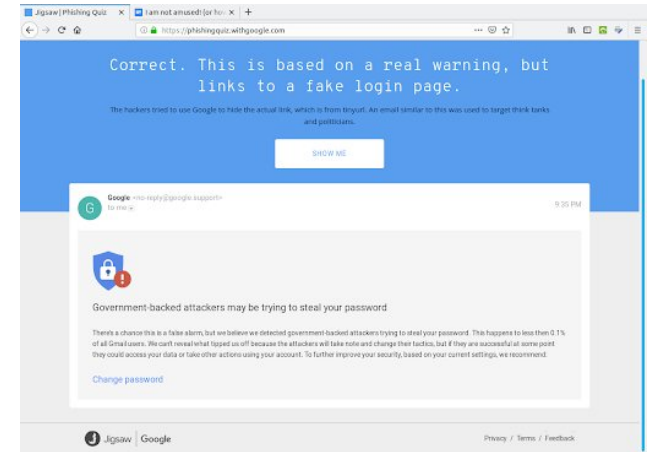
Jigsaw | Phishing Quiz ×
I am not amused! (or ho ×
+

https://phishingquiz.withgoogle.com

Correct. This is based on a real warning, but links to a fake login page.

The hackers tried to use Google to hide the actual link, which is from tinyurl. An email similar to this was used to target think tanks and politicians.

SHOW ME

Google <no-reply@google.support>
to me

9:35 PM

Government-backed attackers may be trying to steal your password

There's a chance this is a false alarm, but we believe we detected government-backed attackers trying to steal your password. This happens to less then 0.1% of all Gmail users. We can't reveal what tipped us off because the attackers will take note and change their tactics, but if they are successful at some point they could access your data or take other actions using your account. To further improve your security, based on your current settings, we recommend:

Change password

Jigsaw | Google

Privacy / Terms / Feedback